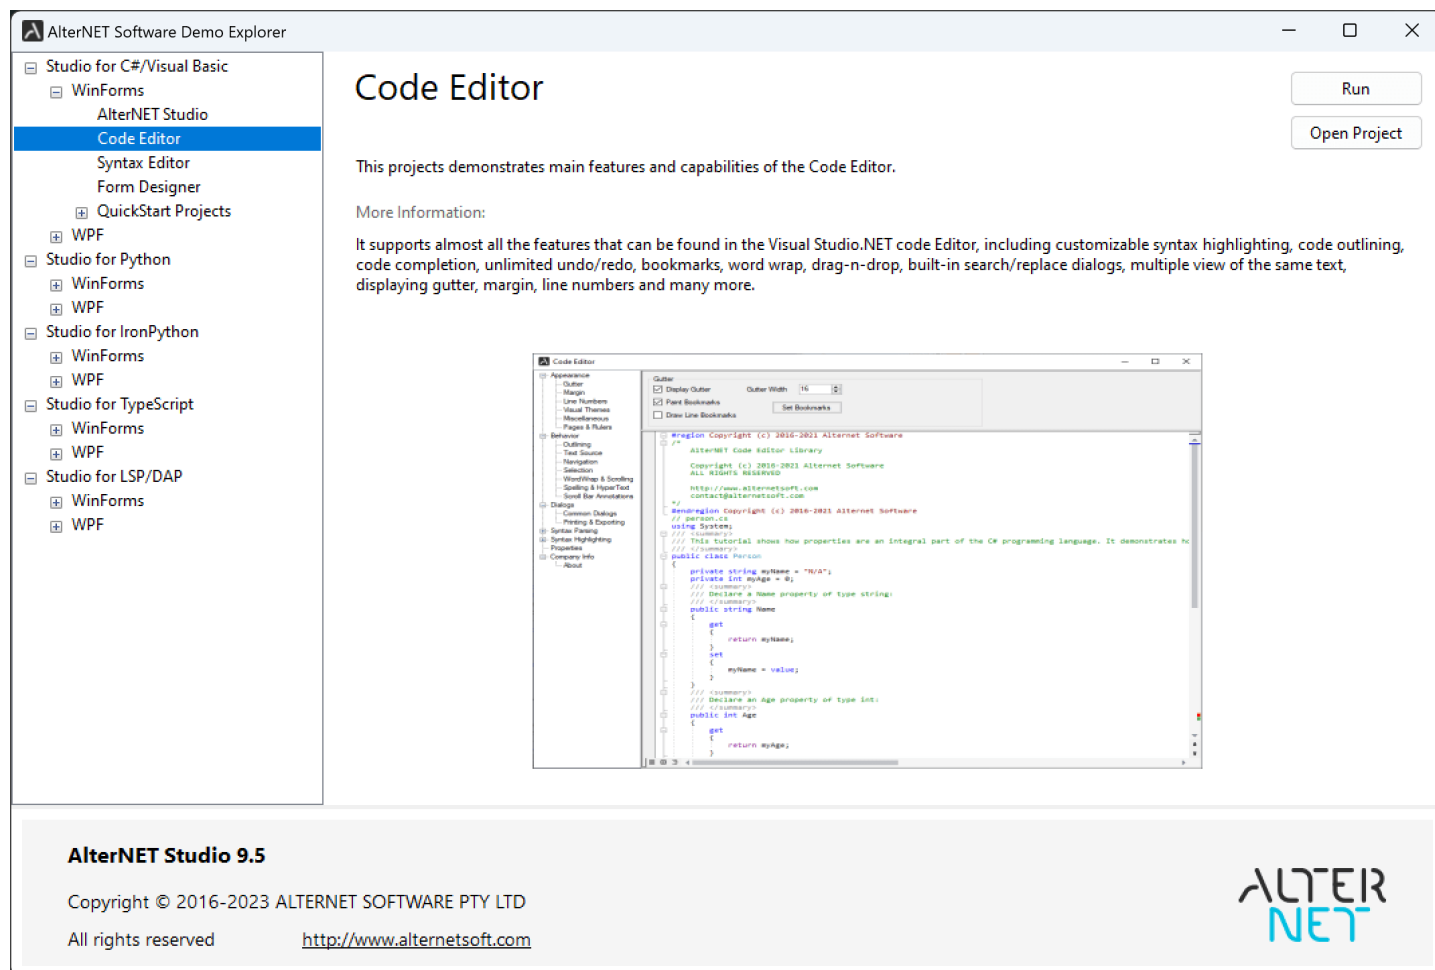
AlterNET Software Demo Explorer

Studio for C#/Visual Basic
WinForms
AlterNET Studio
Code Editor
Syntax Editor
Form Designer
QuickStart Projects
WPF
Studio for Python
WinForms
WPF
Studio for IronPython
WinForms
WPF
Studio for TypeScript
WinForms
WPF
Studio for LSP/DAP
WinForms
WPF

Code Editor

Run
Open Project

This projects demonstrates main features and capabilities of the Code Editor.

More Information:

It supports almost all the features that can be found in the Visual Studio.NET code Editor, including customizable syntax highlighting, code outlining, code completion, unlimited undo/redo, bookmarks, word wrap, drag-n-drop, built-in search/replace dialogs, multiple view of the same text, displaying gutter, margin, line numbers and many more.

Code Editor
Appearance
Gutter
Margin
Line Numbers
Visual Themes
Miscellaneous
Pages & Rulers
Behavior
Outlining
Text Source
Navigation
Selection
WordWrap & Scrolling
Spelling & HyperText
Scroll Bar Annotations
Dialogs
Common Dialogs
Printing & Exporting
Syntax Parsing
Syntax Highlighting
Properties
Company Info
About

Gutter
Display Gutter
Gutter Width 16
Paint Bookmarks
Set Bookmarks
Draw Line Bookmarks

#region Copyright (c) 2016-2021 Alternet Software
/*
AlterNET Code Editor Library

Copyright (c) 2016-2021 Alternet Software
ALL RIGHTS RESERVED

http://www.alternetsoft.com
contact@alternetsoft.com
*/
#endregion Copyright (c) 2016-2021 Alternet Software
// person.cs
using System;
/// <summary>
/// This tutorial shows how properties are an integral part of the C# programming language. It demonstrates h
/// </summary>
public class Person
{
private string myName = "N/A";
private int myAge = 0;
/// <summary>
/// Declare a Name property of type string:
/// </summary>
public string Name
{
get
{
return myName;
}
set
{
myName = value;
}
}
/// <summary>
/// Declare an Age property of type int:
/// </summary>
public int Age
{
get
{
return myAge;
}

AlterNET Studio 9.5

Copyright © 2016-2023 ALTERNET SOFTWARE PTY LTD

All rights reserved http://www.alternetsoft.com

ALTER NET